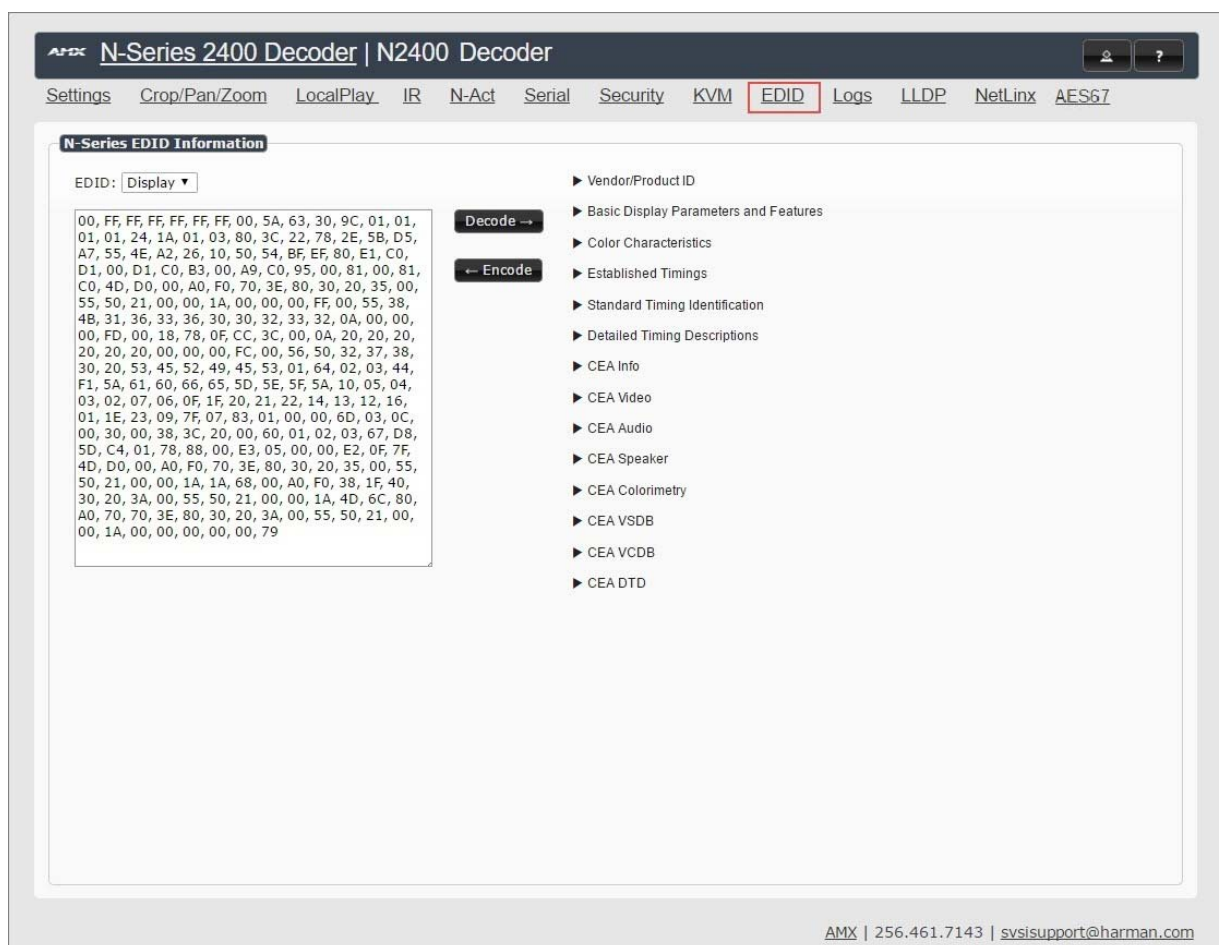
AMX N-Series 2400 Decoder | N2400 Decoder

Settings Crop/Pan/Zoom LocalPlay IR N-Act Serial Security KVM EDID Logs LLDP NetLinx AES67

N-Series EDID Information

EDID: Display ▾

00, FF, FF, FF, FF, FF, FF, 00, 5A, 63, 30, 9C, 01, 01, 01, 01, 24, 1A, 01, 03, 80, 3C, 22, 78, 2E, 5B, D5, A7, 55, 4E, A2, 26, 10, 50, 54, BF, EF, 80, E1, C0, D1, 00, D1, C0, B3, 00, A9, C0, 95, 00, 81, 00, 81, C0, 4D, D0, 00, A0, F0, 70, 3E, 80, 30, 20, 35, 00, 55, 50, 21, 00, 00, 1A, 00, 00, 00, FF, 00, 55, 38, 4B, 31, 36, 33, 36, 30, 30, 32, 33, 32, 0A, 00, 00, 00, FD, 00, 18, 78, 0F, CC, 3C, 00, 0A, 20, 20, 20, 20, 20, 20, 00, 00, 00, FC, 00, 56, 50, 32, 37, 38, 30, 20, 53, 45, 52, 49, 45, 53, 01, 64, 02, 03, 44, F1, 5A, 61, 60, 66, 65, 5D, 5E, 5F, 5A, 10, 05, 04, 03, 02, 07, 06, 0F, 1F, 20, 21, 22, 14, 13, 12, 16, 01, 1E, 23, 09, 7F, 07, 83, 01, 00, 00, 6D, 03, 0C, 00, 30, 00, 38, 3C, 20, 00, 60, 01, 02, 03, 67, D8, 5D, C4, 01, 78, 88, 00, E3, 05, 00, 00, E2, 0F, 7F, 4D, D0, 00, A0, F0, 70, 3E, 80, 30, 20, 35, 00, 55, 50, 21, 00, 00, 1A, 1A, 68, 00, A0, F0, 38, 1F, 40, 30, 20, 3A, 00, 55, 50, 21, 00, 00, 1A, 4D, 6C, 80, A0, 70, 70, 3E, 80, 30, 20, 3A, 00, 55, 50, 21, 00, 00, 1A, 00, 00, 00, 00, 00, 79

Decode →

← Encode

▶ Vendor/Product ID
▶ Basic Display Parameters and Features
▶ Color Characteristics
▶ Established Timings
▶ Standard Timing Identification
▶ Detailed Timing Descriptions
▶ CEA Info
▶ CEA Video
▶ CEA Audio
▶ CEA Speaker
▶ CEA Colorimetry
▶ CEA VSDB
▶ CEA VCDB
▶ CEA DTD

AMX | 256.461.7143 | svsisupport@harman.com